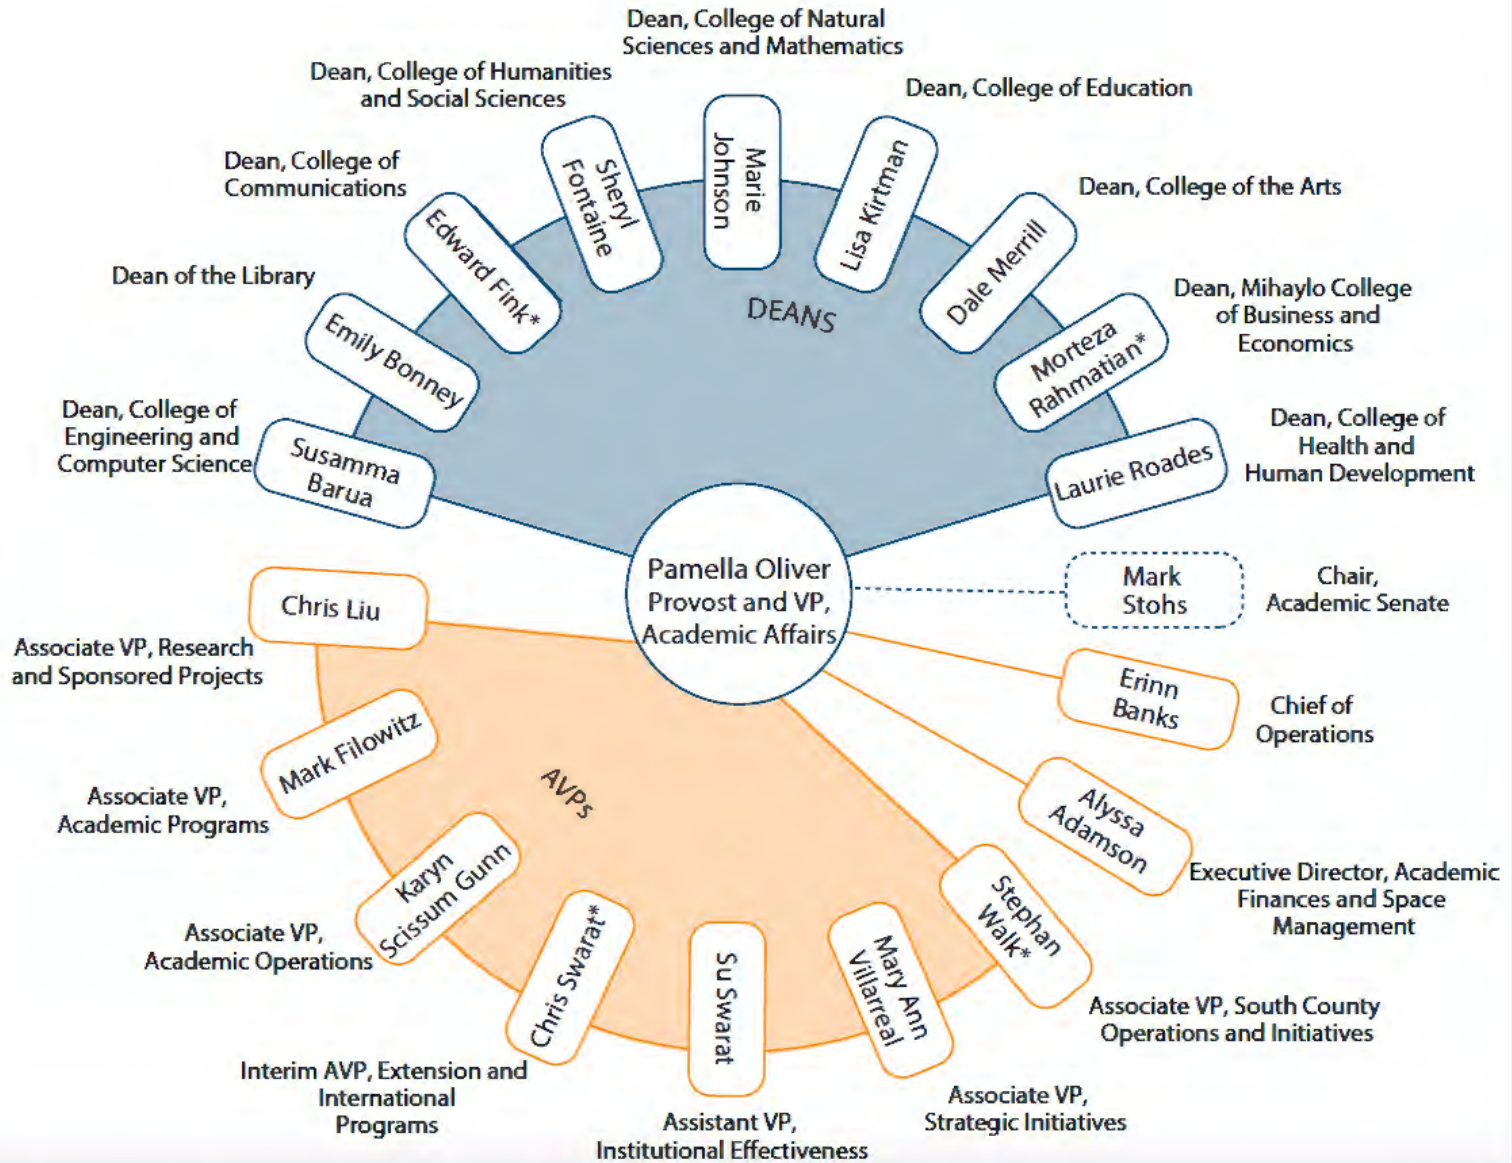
Dean, College of Natural Sciences and Mathematics

Dean, College of Humanities and Social Sciences

Dean, College of Education

Dean, College of Communications

Dean, College of the Arts

Dean of the Library

Dean, Mihaylo College of Business and Economics

Dean, College of Engineering and Computer Science

Dean, College of Health and Human Development

Marie Johnson

Sheryl Fontaine

Lisa Kirtman

Edward Fink*

Dale Merrill

Emily Bonney

Morteza Rahmatian*

Susamma Barua

Laurie Roades

DEANS

Pamella Oliver Provost and VP, Academic Affairs

Mark Stohs

Chair, Academic Senate

Chris Liu

Associate VP, Research and Sponsored Projects

Erinn Banks

Chief of Operations

Mark Filowitz

Associate VP, Academic Programs

AVPs

Alyssa Adamson

Executive Director, Academic Finances and Space Management

Karyn Scissum Gunn

Associate VP, Academic Operations

Stephan Walk*

Associate VP, South County Operations and Initiatives

Chris Swarat**

Interim AVP, Extension and International Programs

Su Swarat

Assistant VP, Institutional Effectiveness

Mary Ann Villarreal

Associate VP, Strategic Initiatives